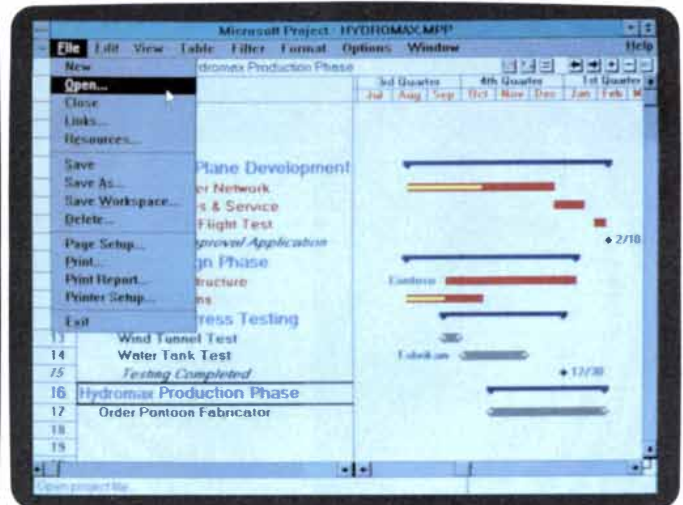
Microsoft Project: HYDROMAX.MPP

File Edit View Table Filter Format Options Window Help

New
Open...
Close
Links...
Resources...
Save
Save As...
Save Workspace...
Delete...
Page Setup...
Print...
Print Report...
Printer Setup...
Exit

ydromax Production Phase

3rd Quarter 4th Quarter 1st Quarter
Jul Aug Sep Oct Nov Dec Jan Feb M

Plane Development
er Network
s & Service
Flight Test
pproval Application
gn Phase
tructure
ns
ress Testing

13 Wind Tunnel Test
14 Water Tank Test
15 Testing Completed
16 Hydromax Production Phase
17 Order Pontoon Fabricator
18
19

2/18
Contoso
Fabrikam
12/30

Open project file